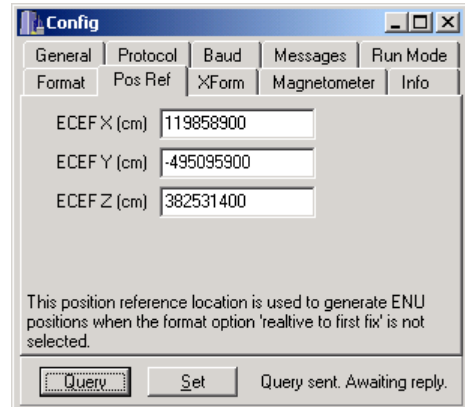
Config

General | Protocol | Baud | Messages | Run Mode
Format | Pos Ref | XForm | Magnetometer | Info

ECEF X (cm) 119858900
ECEF Y (cm) -495095900
ECEF Z (cm) 382531400

This position reference location is used to generate ENU positions when the format option 'realtive to first fix' is not selected.

Query | Set | Query sent. Awaiting reply.